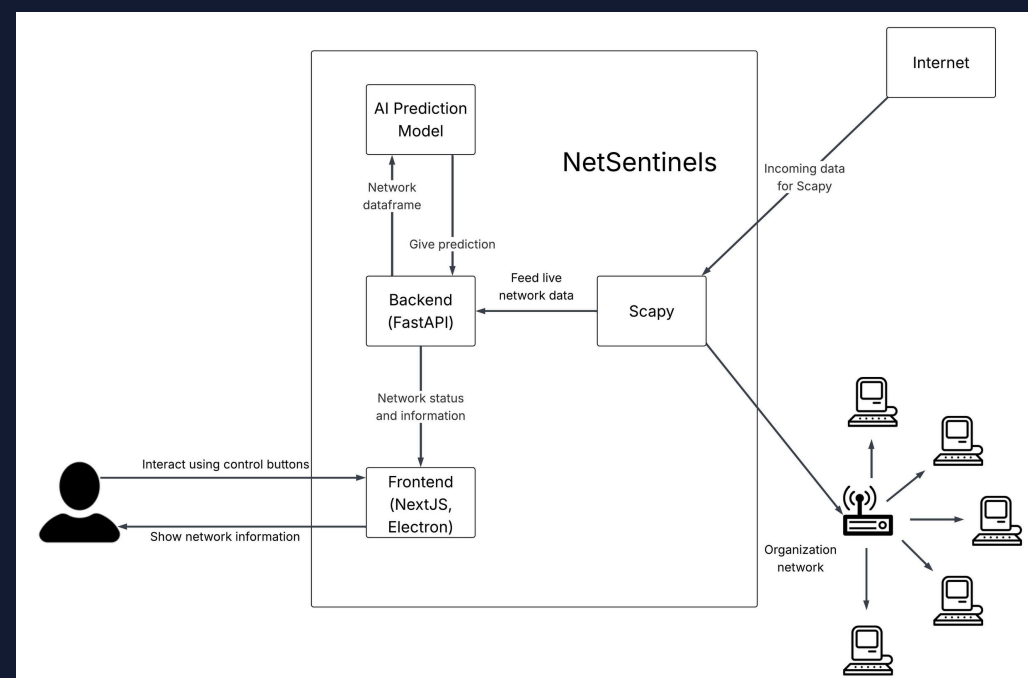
Internet

AI Prediction Model

NetSentinels

Incoming data for Scapy

Network dataframe

Give prediction

Feed live network data

Backend (FastAPI)

Scapy

Network status and information

Interact using control buttons

Frontend (NextJS, Electron)

Show network information

Organization network